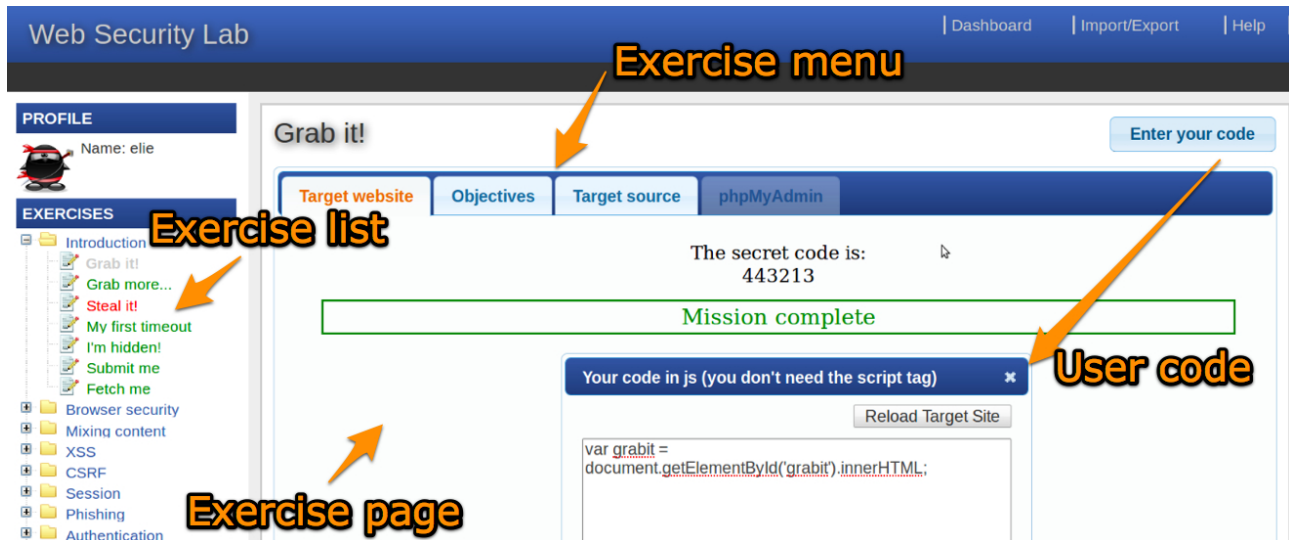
Web Security Lab

| Dashboard | Import/Export | Help

Exercise menu

PROFILE

Name: elie

EXERCISES

Exercise list

Introduction
Grab it!
Grab more...
Steal it!
My first timeout
I'm hidden!
Submit me
Fetch me
Browser security
Mixing content
XSS
CSRF
Session
Phishing
Authentication

Grab it!

Enter your code

Target website | Objectives | Target source | phpMyAdmin

The secret code is:
443213

Mission complete

User code

Your code in js (you don't need the script tag) ×

Reload Target Site

var grabit =
document.getElementById('grabit').innerHTML;

Exercise page